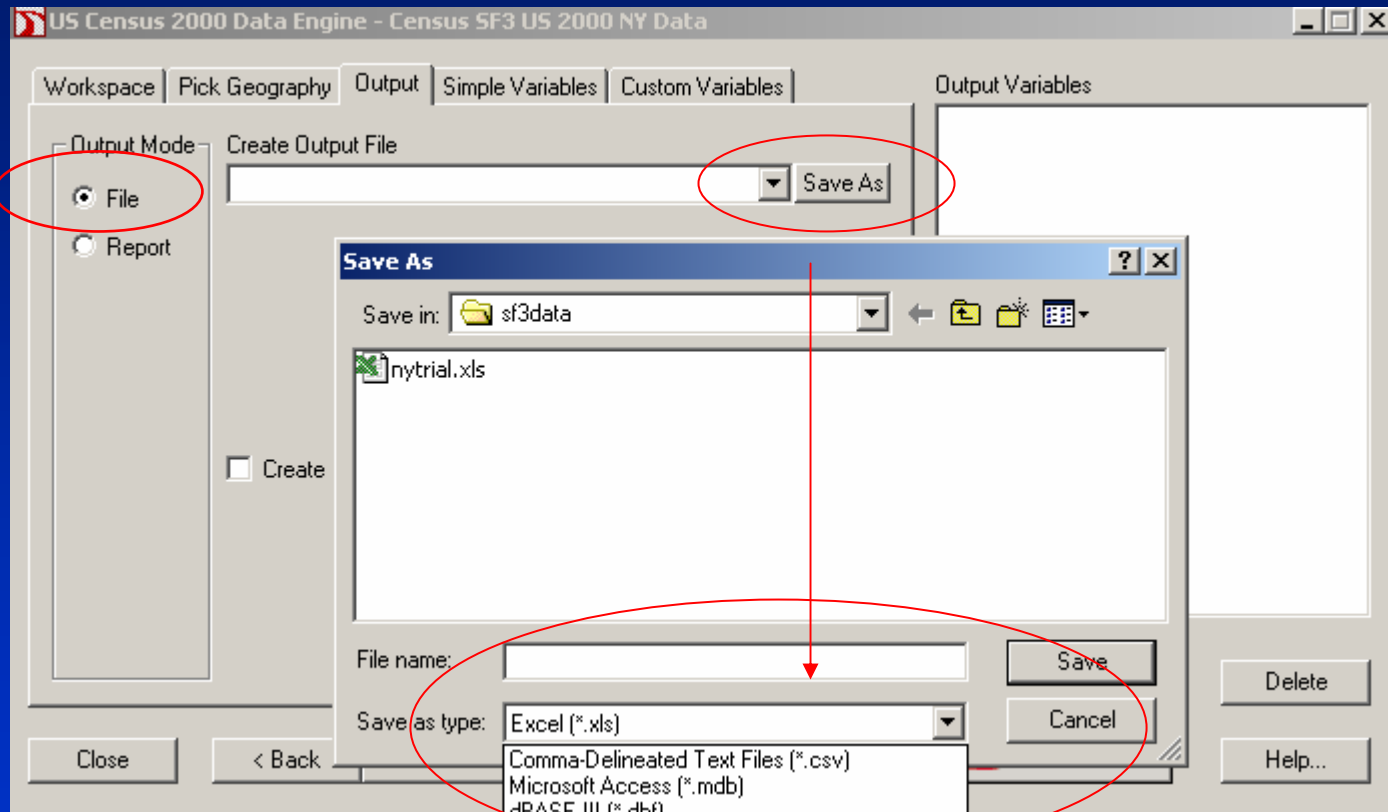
US Census 2000 Data Engine - Census SF3 US 2000 NY Data

Workspace | Pick Geography | Output | Simple Variables | Custom Variables

Output Variables

Output Mode

File

Report

Create Output File

Save As

Create

Save As

Save in: sf3data

nytrial.xls

File name:

Save

Save as type: Excel (*.xls)

Cancel

Comma-Delineated Text Files (*.csv)
Microsoft Access (*.mdb)
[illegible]

Delete

Close

< Back

Help...